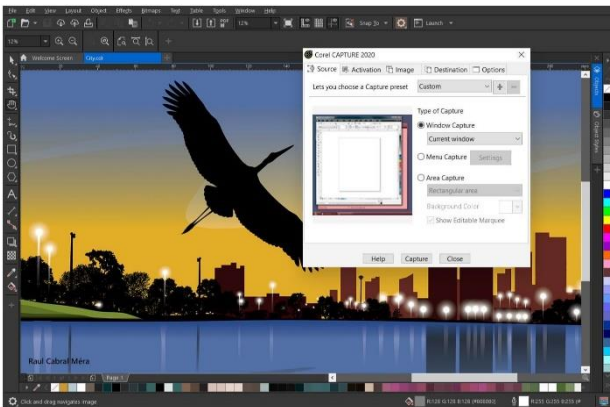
File Edit View Layout Object Effects Bitmaps Text Table Tools Window Help

12% Snap To Launch

12%

Welcome Screen City.cdr

Corel CAPTURE 2020

Source Activation Image Destination Options

Lets you choose a Capture preset Custom

Type of Capture

Window Capture

Current window

Menu Capture Settings

Area Capture

Rectangular area

Background Color

Show Editable Marquee

Help Capture Close

Raul Cabral Mera

Page 1

Click and drag navigates image

R:128 G:128 B:128

R:233 G:233 B:233